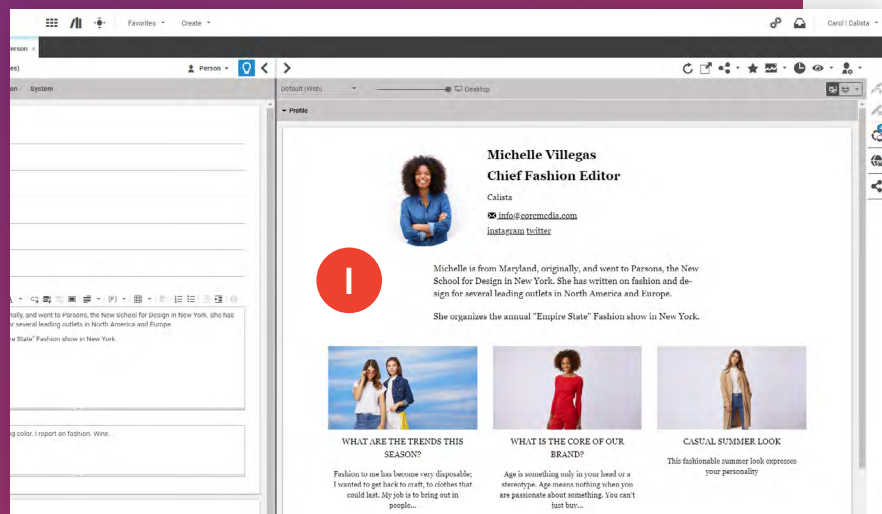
Favorites Create Carol | Calista

erson ×

es) Person

an System

Default (Web) Desktop

Profile

Michelle Villegas
Chief Fashion Editor

Calista

info@coremedia.com

instagram twitter

I

Michelle is from Maryland, originally, and went to Parsons, the New School for Design in New York. She has written on fashion and design for several leading outlets in North America and Europe.

She organizes the annual "Empire State" Fashion show in New York.

nally, and went to Parsons, the New School for Design in New York. She has r several leading outlets in North America and Europe.

w State" Fashion show in New York.

g color. I report on fashion. Wino.

WHAT ARE THE TRENDS THIS SEASON?

Fashion to me has become very disposable; I wanted to get back to craft, to clothes that could last. My job is to bring out in people...

WHAT IS THE CORE OF OUR BRAND?

Age is something only in your head or a stereotype. Age means nothing when you are passionate about something. You can't just buy...

CASUAL SUMMER LOOK

This fashionable summer look expresses your personality